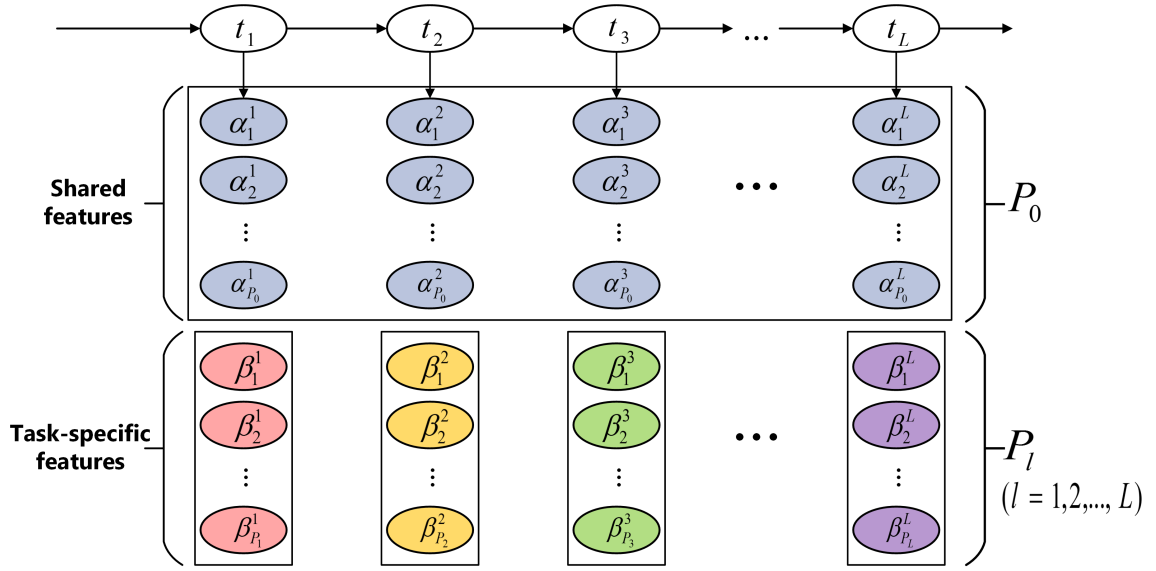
$t_1$ $t_2$ $t_3$ ... $t_L$

$\alpha_1^1$ $\alpha_1^2$ $\alpha_1^3$ $\alpha_1^L$

$\alpha_2^1$ $\alpha_2^2$ $\alpha_2^3$ ... $\alpha_2^L$

Shared features

⋮ ⋮ ⋮ ⋮

$\alpha_{P_0}^1$ $\alpha_{P_0}^2$ $\alpha_{P_0}^3$ $\alpha_{P_0}^L$

$P_0$

$\beta_1^1$ $\beta_1^2$ $\beta_1^3$ $\beta_1^L$

$\beta_2^1$ $\beta_2^2$ $\beta_2^3$ ... $\beta_2^L$

Task-specific features

⋮ ⋮ ⋮ ⋮

$\beta_{P_1}^1$ $\beta_{P_2}^2$ $\beta_{P_3}^3$ $\beta_{P_L}^L$

$P_l$

$(l = 1,2,..., L)$